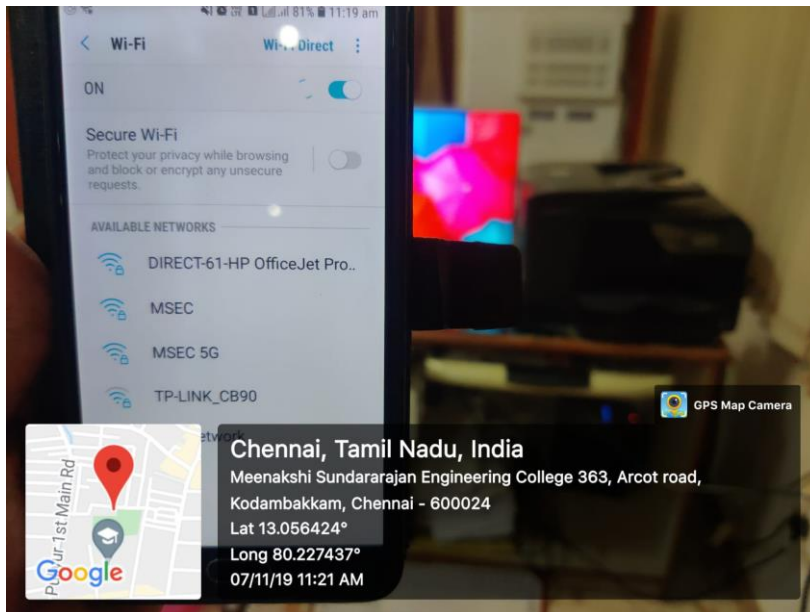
81% 11:19 am

< Wi-Fi Wi-Fi Direct ⋮

ON

Secure Wi-Fi
Protect your privacy while browsing and block or encrypt any unsecure requests.

AVAILABLE NETWORKS

DIRECT-61-HP OfficeJet Pro..

MSEC

MSEC 5G

TP-LINK_CB90

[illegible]etwork

GPS Map Camera

P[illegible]ur-1st Main Rd

Google

Chennai, Tamil Nadu, India
Meenakshi Sundararajan Engineering College 363, Arcot road, Kodambakkam, Chennai - 600024
Lat 13.056424°
Long 80.227437°
07/11/19 11:21 AM